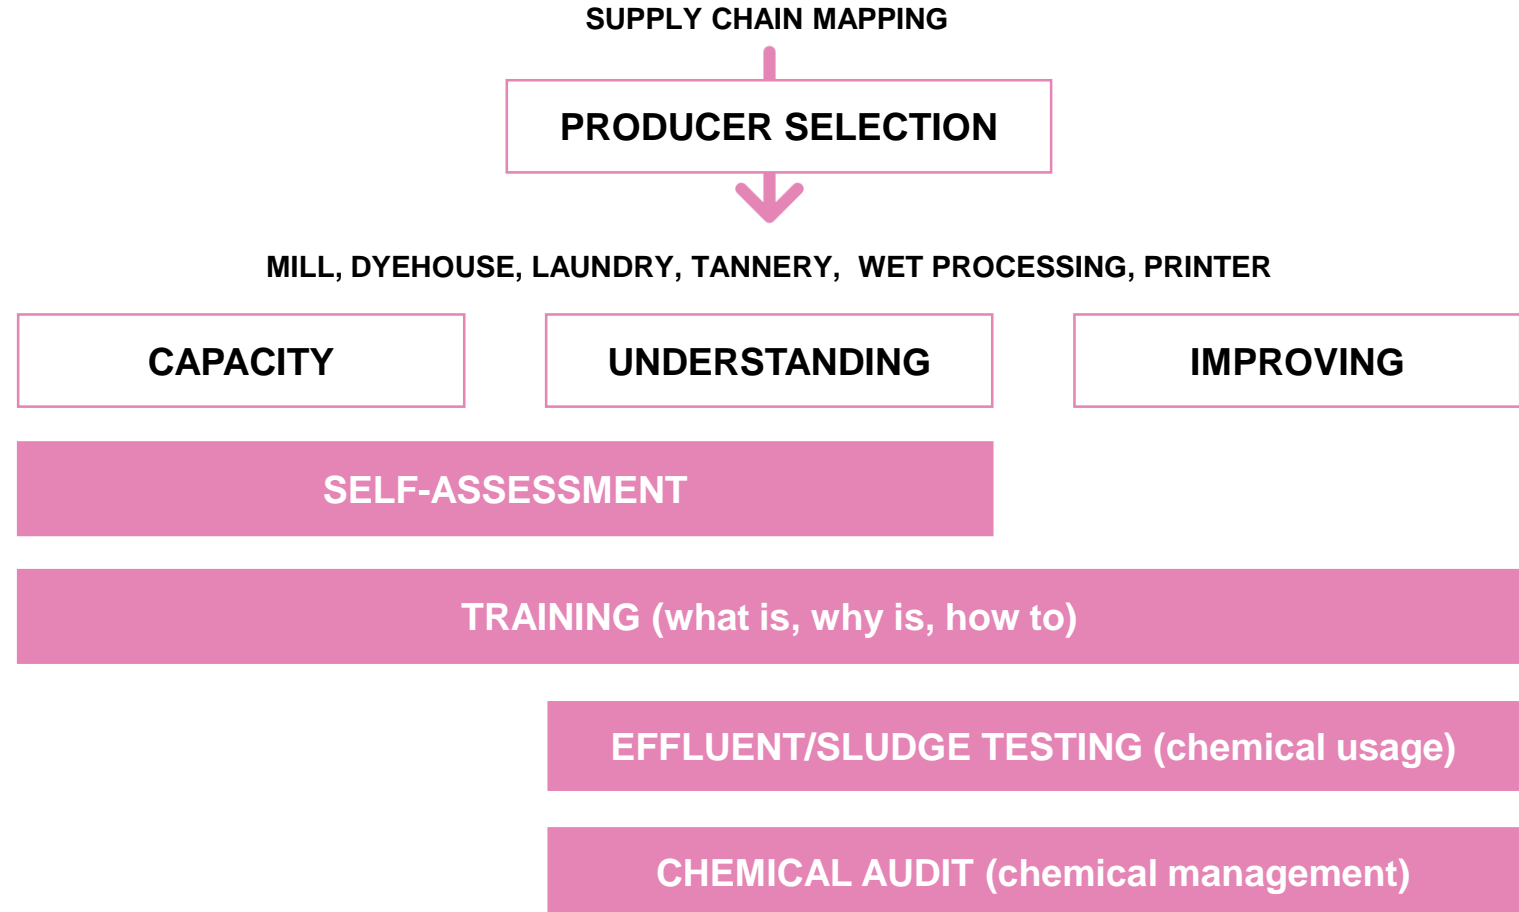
SUPPLY CHAIN MAPPING

PRODUCER SELECTION

MILL, DYEHOUSE, LAUNDRY, TANNERY, WET PROCESSING, PRINTER

CAPACITY

UNDERSTANDING

IMPROVING

SELF-ASSESSMENT

TRAINING (what is, why is, how to)

EFFLUENT/SLUDGE TESTING (chemical usage)

CHEMICAL AUDIT (chemical management)